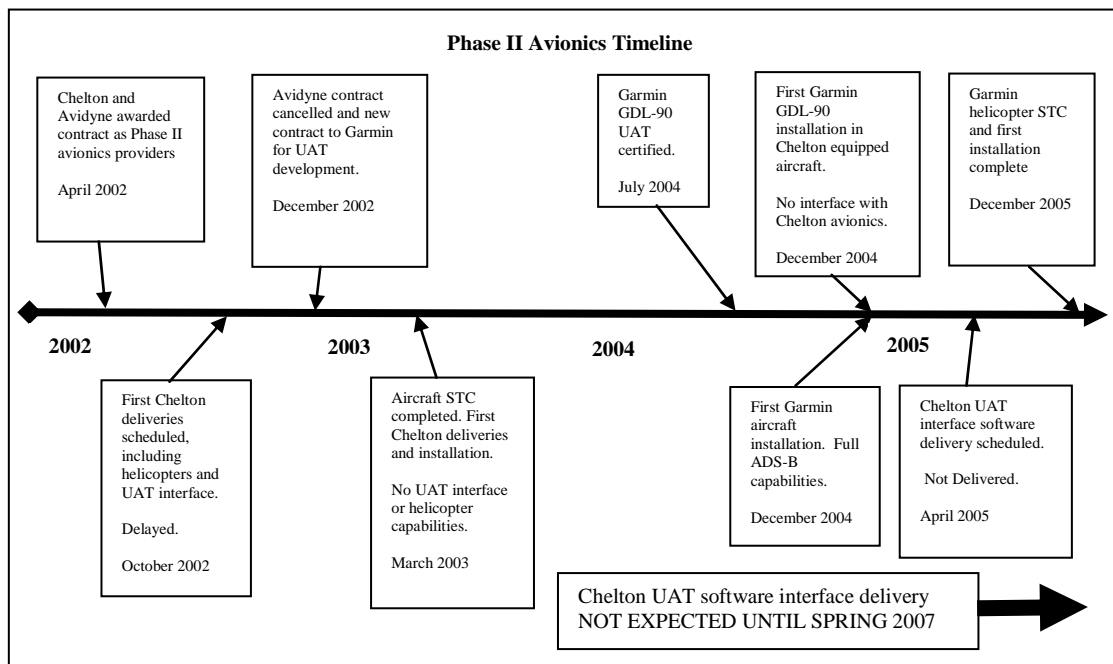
Phase II Avionics Timeline

Chelton and Avidyne awarded contract as Phase II avionics providers

April 2002

Avidyne contract cancelled and new contract to Garmin for UAT development.

December 2002

Garmin GDL-90 UAT certified.

July 2004

First Garmin GDL-90 installation in Chelton equipped aircraft.

No interface with Chelton avionics.

December 2004

Garmin helicopter STC and first installation complete

December 2005

2002

2003

2004

2005

First Chelton deliveries scheduled, including helicopters and UAT interface.

Delayed.

October 2002

Aircraft STC completed. First Chelton deliveries and installation.

No UAT interface or helicopter capabilities.

March 2003

First Garmin aircraft installation. Full ADS-B capabilities.

December 2004

Chelton UAT interface software delivery scheduled.

Not Delivered.

April 2005

Chelton UAT software interface delivery NOT EXPECTED UNTIL SPRING 2007